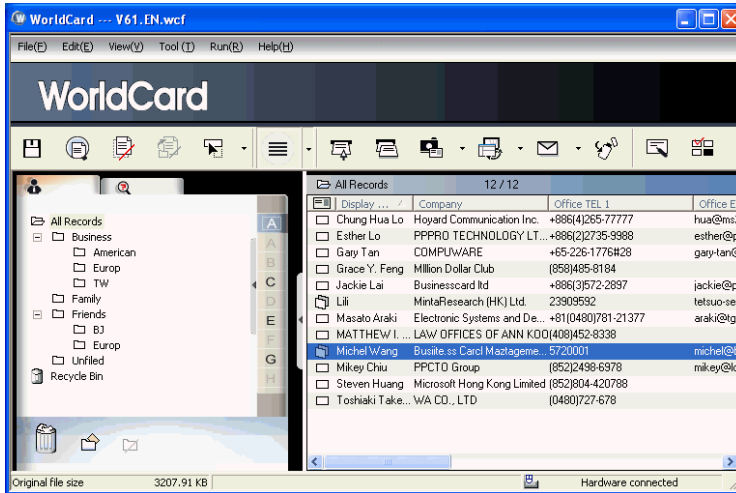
WorldCard --- V61.EN.wcf

File(F) Edit(E) View(V) Tool (T) Run(R) Help(H)

WorldCard

All Records
Business
American
Europ
TW
Family
Friends
BJ
Europ
Unfiled
Recycle Bin

A
A
B
C
D
E
F
G
H

All Records 12 / 12

| Display ... | Company | Office TEL 1 | Office E |
|---|---|---|---|
| Chung Hua Lo | Hoyard Communication Inc. | +886(4)265-77777 | hua@ms |
| Esther Lo | PPPRO TECHNOLOGY LT... | +886(2)2735-9988 | esther@ |
| Gary Tan | COMPUWARE | +65-226-1776#28 | gary-tan |
| Grace Y. Feng | Million Dollar Club | (858)485-8184 | |
| Jackie Lai | Businesscard ltd | +886(3)572-2897 | jackie@ |
| Lili | MintaResearch (HK) Ltd. | 23909592 | tetsuo-se |
| Masato Araki | Electronic Systems and De... | +81(0480)781-21377 | araki@tg |
| MATTHEW I. ... | LAW OFFICES OF ANN KOO | (408)452-8338 | |
| Michel Wang | Busiite.ss Carcl Maztageme... | 5720001 | michel@ |
| Mikey Chiu | PPCTO Group | (852)2498-6978 | mikey@ |
| Steven Huang | Microsoft Hong Kong Limited | (852)804-420788 | |
| Toshiaki Take... | WA CO., LTD | (0480)727-678 | |

Original file size 3207.91 KB Hardware connected